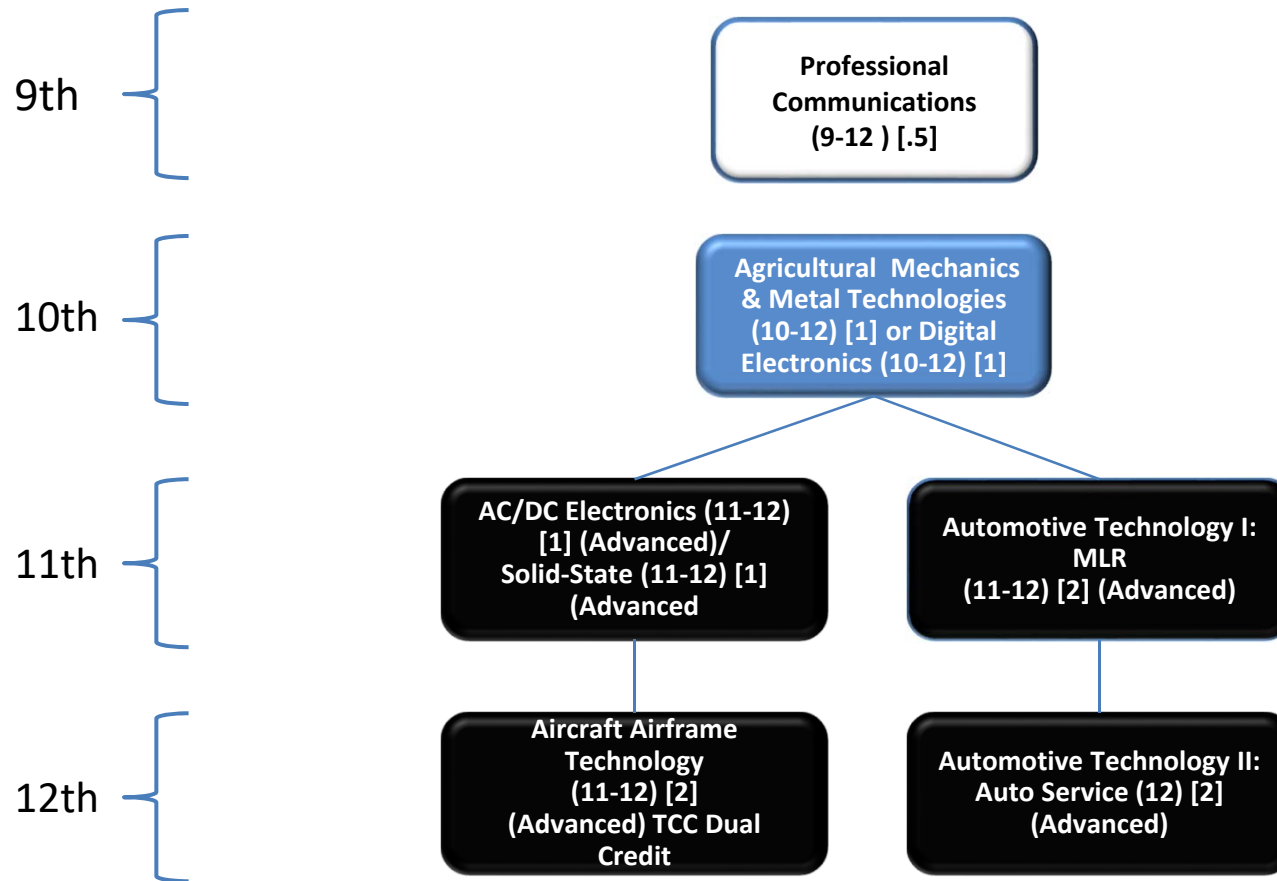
9th

Professional Communications (9-12 ) [.5]

10th

Agricultural Mechanics & Metal Technologies (10-12) [1] or Digital Electronics (10-12) [1]

11th

AC/DC Electronics (11-12) [1] (Advanced)/ Solid-State (11-12) [1] (Advanced

Automotive Technology I: MLR (11-12) [2] (Advanced)

12th

Aircraft Airframe Technology (11-12) [2] (Advanced) TCC Dual Credit

Automotive Technology II: Auto Service (12) [2] (Advanced)